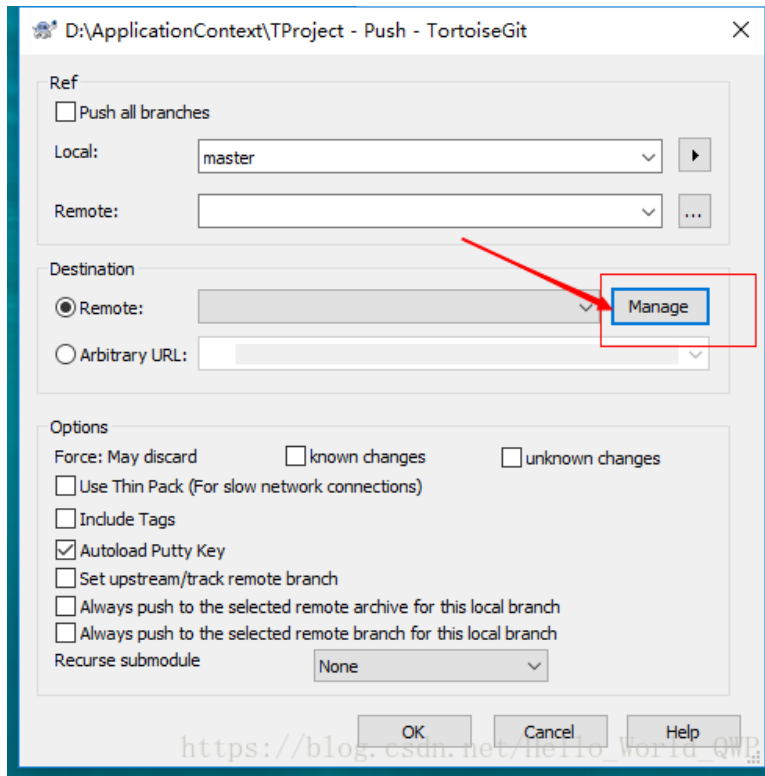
D:\ApplicationContext\TProject - Push - TortoiseGit

Ref

Push all branches

Local: master

Remote:

Destination

Remote: Manage

Arbitrary URL:

Options

Force: May discard known changes unknown changes

Use Thin Pack (For slow network connections)

Include Tags

Autoload Putty Key

Set upstream/track remote branch

Always push to the selected remote archive for this local branch

Always push to the selected remote branch for this local branch

Recurse submodule None

OK Cancel Help

https://blog.csdn.net/Hello_World_QWP